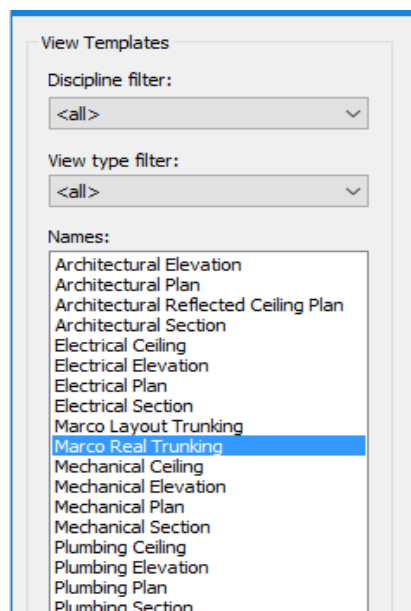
View Templates

Discipline filter:

<all>

View type filter:

<all>

Names:

Architectural Elevation
Architectural Plan
Architectural Reflected Ceiling Plan
Architectural Section
Electrical Ceiling
Electrical Elevation
Electrical Plan
Electrical Section
Marco Layout Trunking
Marco Real Trunking
Mechanical Ceiling
Mechanical Elevation
Mechanical Plan
Mechanical Section
Plumbing Ceiling
Plumbing Elevation
Plumbing Plan
Plumbing Section